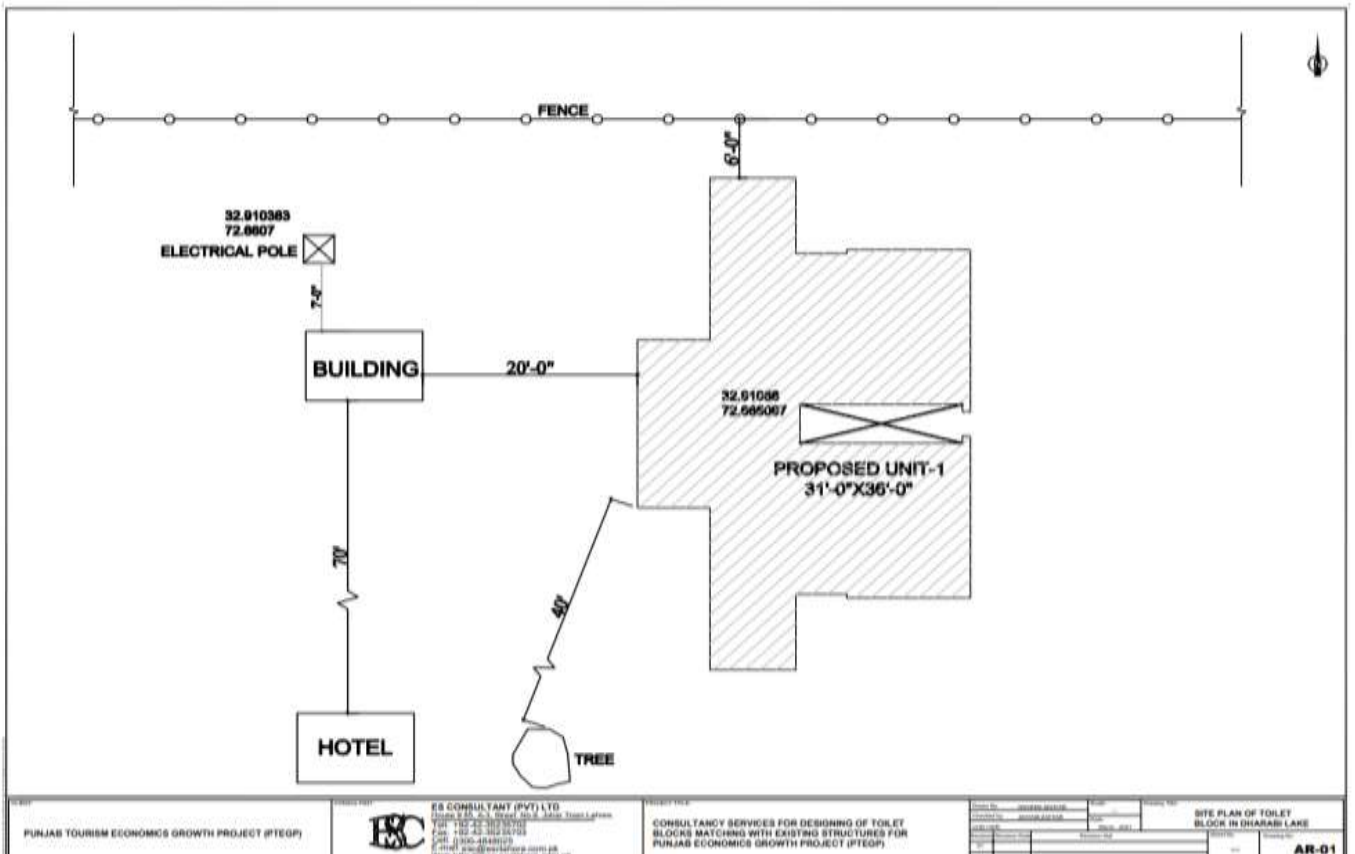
FENCE

6'-0"

32.910363
72.6607
ELECTRICAL POLE

7'-0"

BUILDING

20'-0"

32.91086
72.665067

PROPOSED UNIT-1
31'-0"X36'-0"

70'

40'

HOTEL

TREE

CLIENT
PUNJAB TOURISM ECONOMICS GROWTH PROJECT (PTEGP)

CONSULTANT
ES CONSULTANT (PVT) LTD
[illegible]
Tel: +92-42-35235703
Fax: +92-42-35235703
Cell: 0300-4848029
E-mail: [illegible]

PROJECT TITLE
CONSULTANCY SERVICES FOR DESIGNING OF TOILET BLOCKS MATCHING WITH EXISTING STRUCTURES FOR PUNJAB ECONOMICS GROWTH PROJECT (PTEGP)

Drawn By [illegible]
Checked By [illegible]
Date March, 2021

Drawing Title
SITE PLAN OF TOILET BLOCK IN DHARABI LAKE

Drawing No.
AR-01